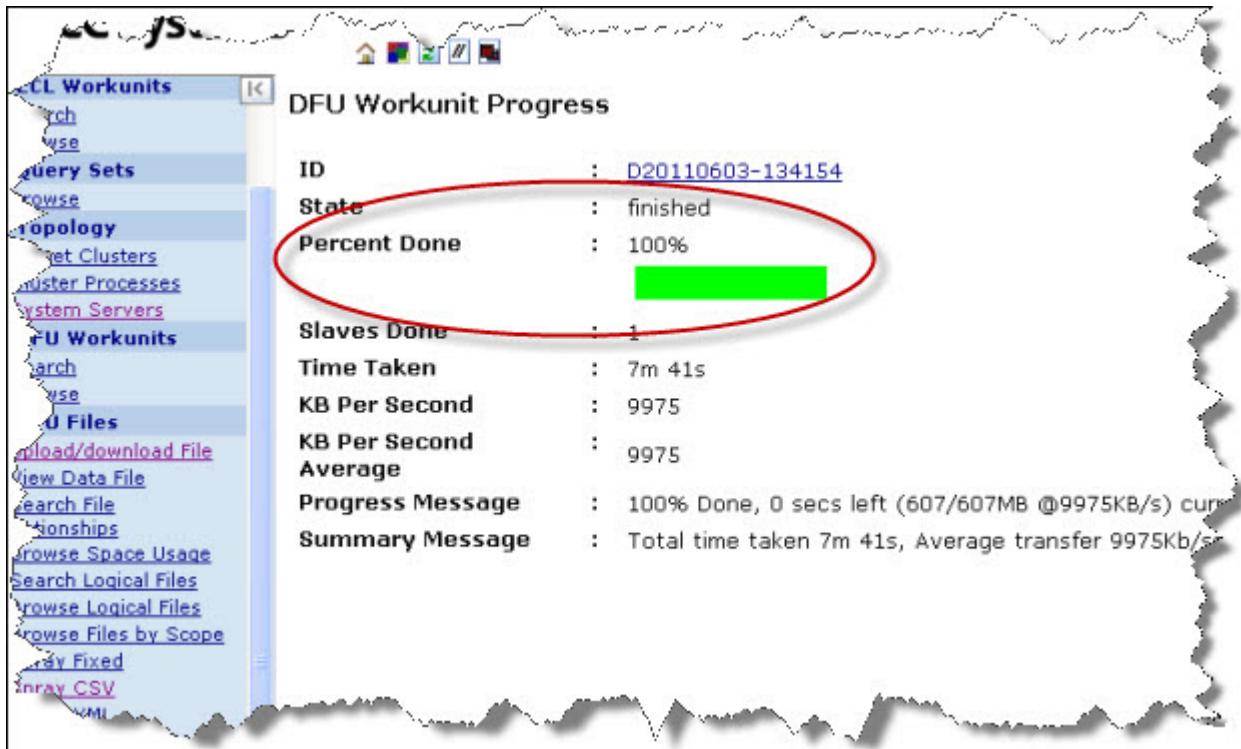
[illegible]ys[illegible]

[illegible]CL Workunits
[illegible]rch
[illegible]wse
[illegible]uery Sets
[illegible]owse
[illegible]opology
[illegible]et Clusters
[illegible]uster Processes
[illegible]ystem Servers
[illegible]FU Workunits
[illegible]arch
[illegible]wse
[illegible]U Files
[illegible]pload/download File
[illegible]iew Data File
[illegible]earch File
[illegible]tionships
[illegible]rowse Space Usage
Search Logical Files
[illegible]rowse Logical Files
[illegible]rowse Files by Scope
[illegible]ray Fixed
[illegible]nray CSV
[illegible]

DFU Workunit Progress

| | | |
|---|---|---|
| ID | : | D20110603-134154 |
| State | : | finished |
| Percent Done | : | 100% |
| Slaves Done | : | 1 |
| Time Taken | : | 7m 41s |
| KB Per Second | : | 9975 |
| KB Per Second Average | : | 9975 |
| Progress Message | : | 100% Done, 0 secs left (607/607MB @9975KB/s) cur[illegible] |
| Summary Message | : | Total time taken 7m 41s, Average transfer 9975Kb/s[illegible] |